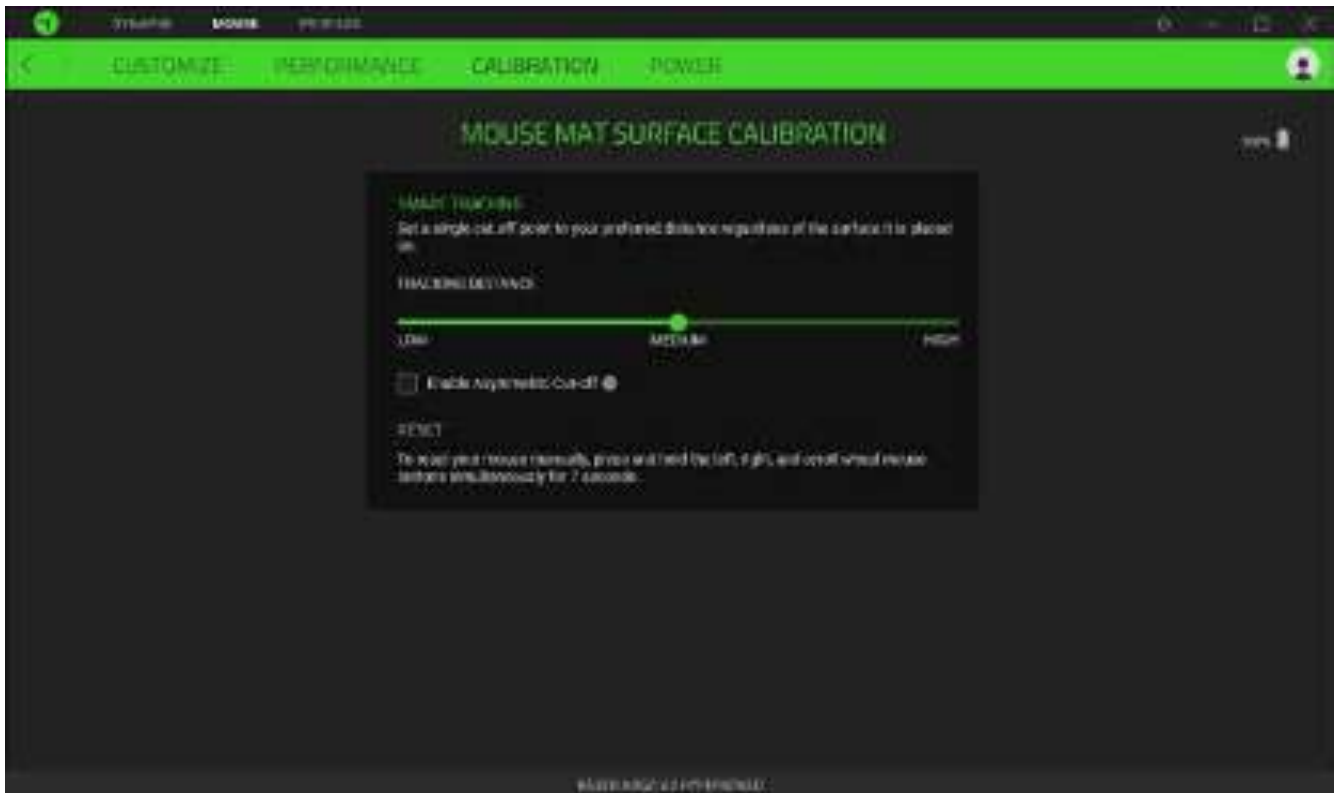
SYNAPSE MOUSE PROFILES

CUSTOMIZE PERFORMANCE CALIBRATION POWER

MOUSE MAT SURFACE CALIBRATION

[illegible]%

SMART TRACKING
Set a single cut-off point to your preferred distance regardless of the surface it is placed on.

TRACKING DISTANCE

LOW MEDIUM HIGH

Enable Asymmetric Cut-off

RESET
To reset your mouse manually, press and hold the left, right, and scroll wheel mouse buttons simultaneously for 7 seconds.

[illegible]